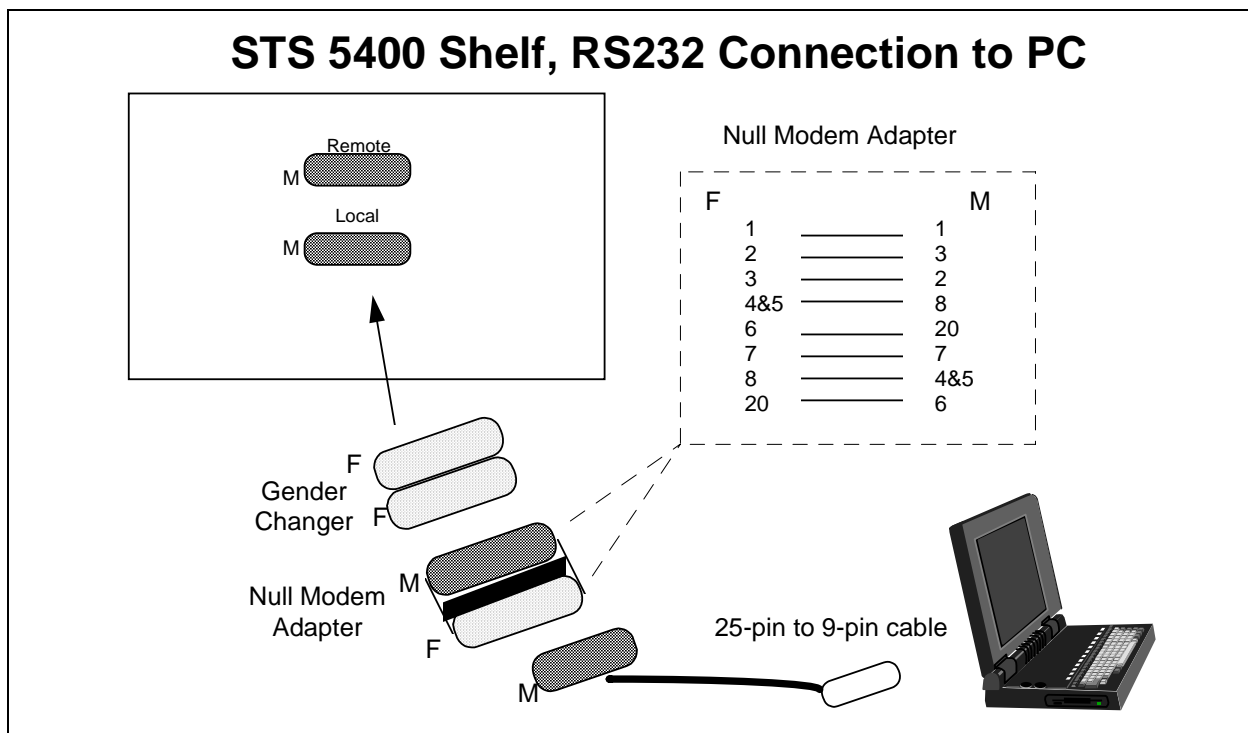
STS 5400 Shelf, RS232 Connection to PC

Remote
M

Local
M

Null Modem Adapter

| F | M |
|---|---|
| 1 | 1 |
| 2 | 3 |
| 3 | 2 |
| 4&5 | 8 |
| 6 | 20 |
| 7 | 7 |
| 8 | 4&5 |
| 20 | 6 |

F
Gender Changer
F

M
Null Modem Adapter
F

M

25-pin to 9-pin cable